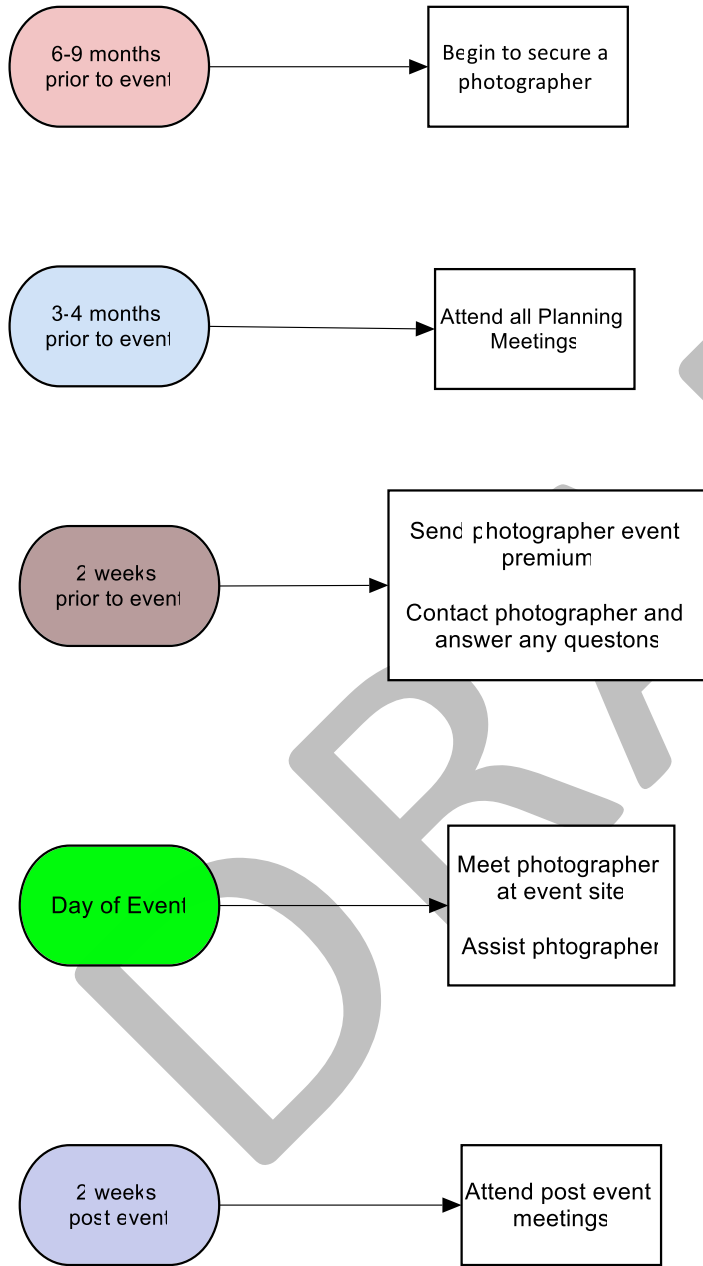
6-9 months prior to event

Begin to secure a photographer

3-4 months prior to event

Attend all Planning Meetings

2 weeks prior to event

Send photographer event premium

Contact photographer and answer any questons

Day of Event

Meet photographer at event site

Assist phtographer

2 weeks post event

Attend post event meetings

DRA